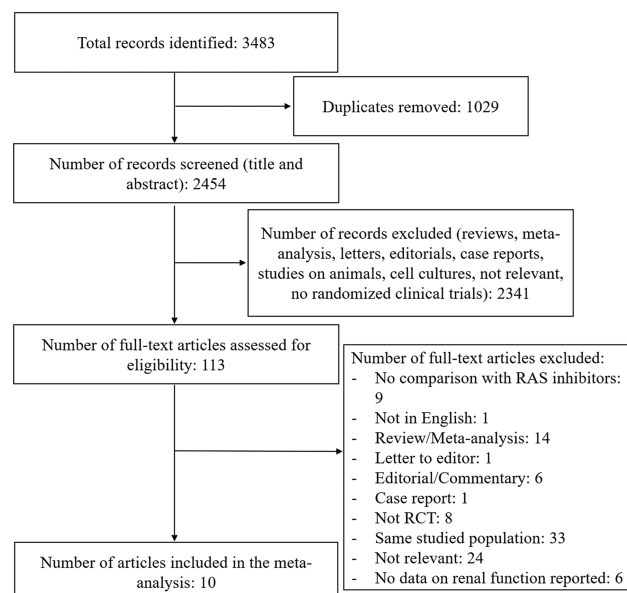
Total records identified: 3483

Duplicates removed: 1029

Number of records screened (title and abstract): 2454

Number of records excluded (reviews, meta-analysis, letters, editorials, case reports, studies on animals, cell cultures, not relevant, no randomized clinical trials): 2341

Number of full-text articles assessed for eligibility: 113

Number of full-text articles excluded:
- No comparison with RAS inhibitors: 9
- Not in English: 1
- Review/Meta-analysis: 14
- Letter to editor: 1
- Editorial/Commentary: 6
- Case report: 1
- Not RCT: 8
- Same studied population: 33
- Not relevant: 24
- No data on renal function reported: 6

Number of articles included in the meta-analysis: 10